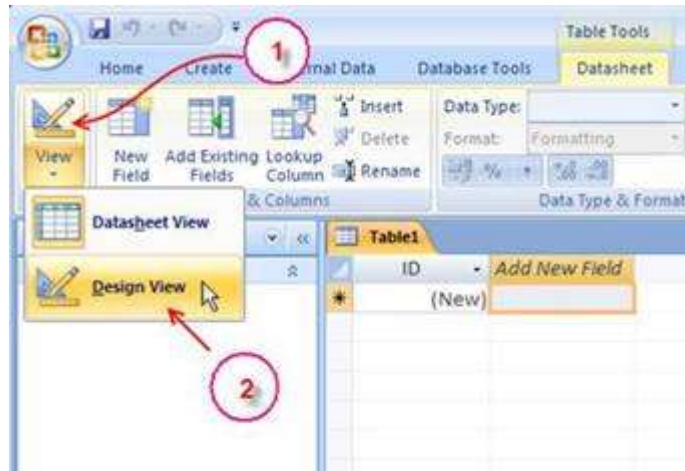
Table Tools

Home Create 1 rnal Data Database Tools Datasheet

View

New Field

Add Existing Fields

Lookup Column

Insert

Delete

Rename

& Columns

Data Type:

Format: Formatting

Data Type & Format

Datasheet View

Design View

2

Table1

ID

Add New Field

(New)